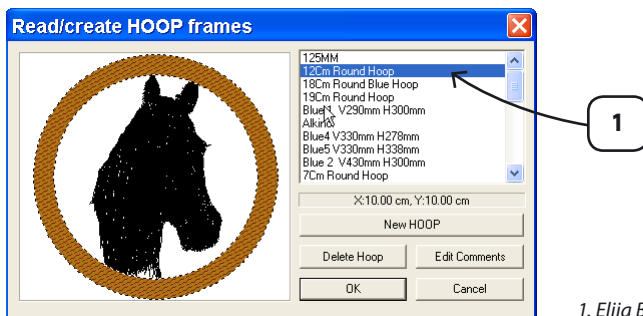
Read/create HOOP frames

125MM
12Cm Round Hoop
18Cm Round Blue Hoop
19Cm Round Hoop
Blue1 V290mm H300mm
Alkin
Blue4 V330mm H278mm
Blue5 V330mm H338mm
Blue 2 V430mm H300mm
7Cm Round Hoop

X:10.00 cm, Y:10.00 cm

New HOOP

Delete Hoop

Edit Comments

OK

Cancel

1

1. Elija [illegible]